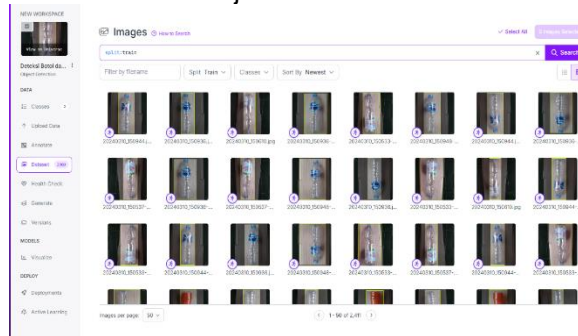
NEW WORKSPACE

View in Universe

Deteksi Botol da...
Object Detection

DATA

Classes

Upload Data

Annotate

Dataset

Health Check

Generate

Versions

MODELS

Visualize

DEPLOY

Deployments

Active Learning

Images How to Search

Select All

split:train

Search

Filter by filename

Split: Train

Classes

Sort By Newest

20240310_150944...

20240310_150936...

20240310_150610.jpg

20240310_150936...

20240310_150533...

20240310_150949...

20240310_150944...

20240310_150936...

20240310_150537...

20240310_150930...

20240310_150537...

20240310_150946...

20240310_150930...

20240310_150533...

20240310_150610.jpg

20240310_150936...

20240310_150530...

20240310_150544...

20240310_150949...

20240310_150946...

20240310_150530...

20240310_150537...

20240310_150944...

20240310_150533...

Images per page: 50

1 - 50 of 2,411

1